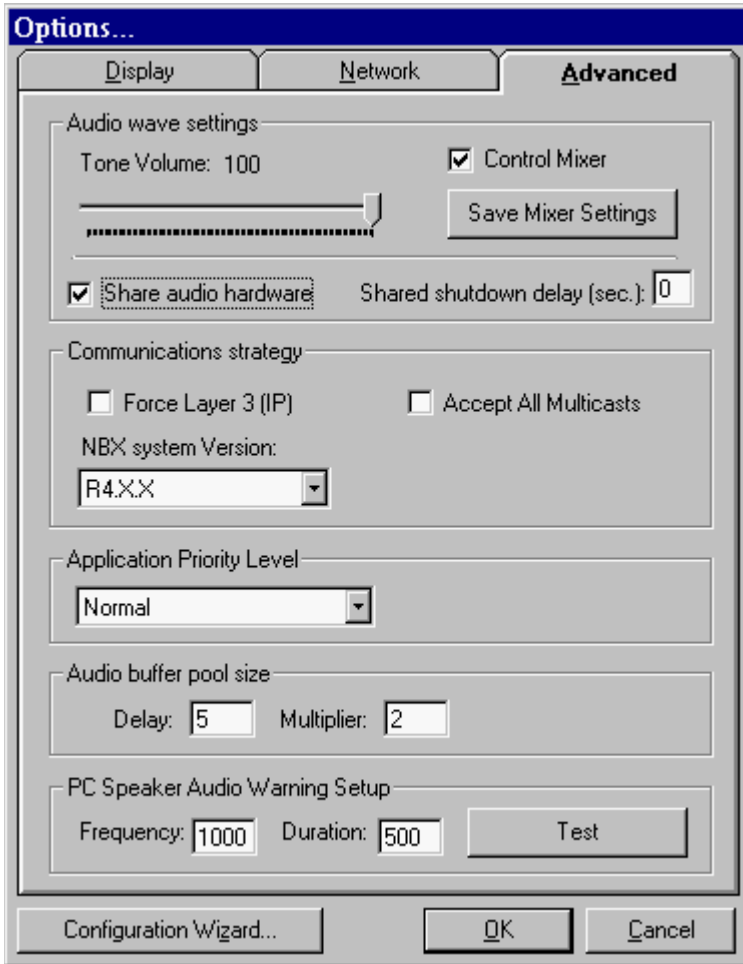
Options...

Display | Network | Advanced

Audio wave settings
Tone Volume: 100
Control Mixer
Save Mixer Settings
Share audio hardware
Shared shutdown delay (sec.): 0

Communications strategy
Force Layer 3 (IP)
Accept All Multicasts
NBX system Version:
R4.X.X

Application Priority Level
Normal

Audio buffer pool size
Delay: 5
Multiplier: 2

PC Speaker Audio Warning Setup
Frequency: 1000
Duration: 500
Test

Configuration Wizard...
OK
Cancel